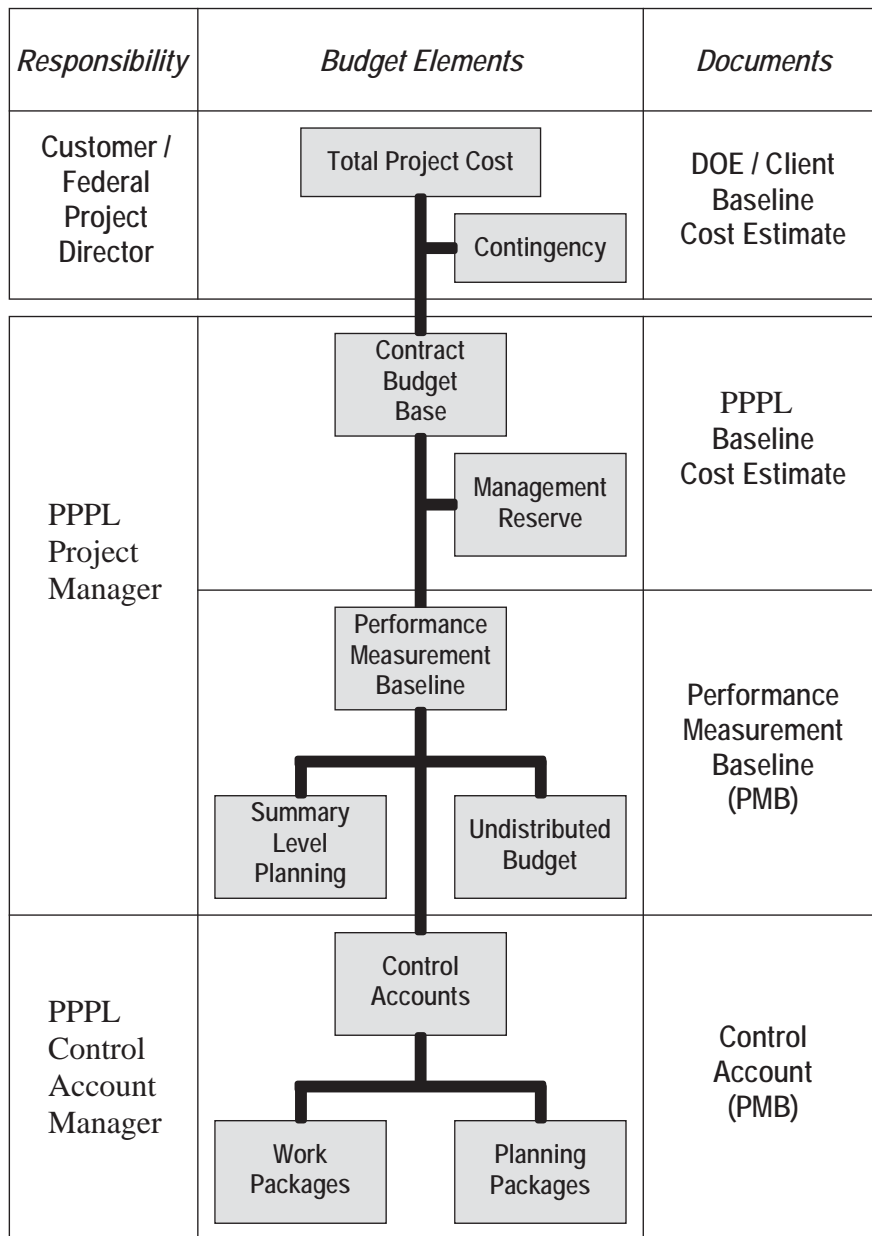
*Responsibility* | *Budget Elements* | *Documents*

Customer / Federal Project Director

Total Project Cost

Contingency

DOE / Client Baseline Cost Estimate

PPPL Project Manager

Contract Budget Base

Management Reserve

PPPL Baseline Cost Estimate

Performance Measurement Baseline

Summary Level Planning

Undistributed Budget

Performance Measurement Baseline (PMB)

PPPL Control Account Manager

Control Accounts

Work Packages

Planning Packages

Control Account (PMB)